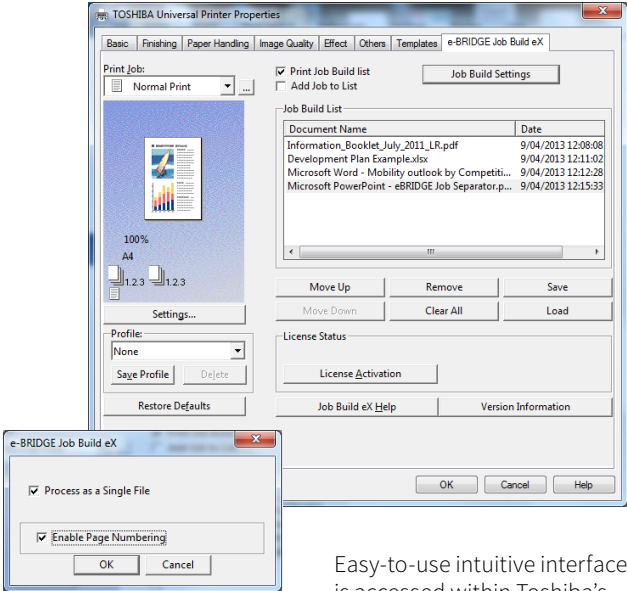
TOSHIBA Universal Printer Properties

Basic | Finishing | Paper Handling | Image Quality | Effect | Others | Templates | e-BRIDGE Job Build eX

Print Job:
Normal Print

☑ Print Job Build list
☐ Add Job to List

Job Build Settings

Job Build List

| Document Name | Date |
|---|---|
| Information_Booklet_July_2011_LR.pdf | 9/04/2013 12:08:08 |
| Development Plan Example.xlsx | 9/04/2013 12:11:02 |
| Microsoft Word - Mobility outlook by Competiti... | 9/04/2013 12:12:28 |
| Microsoft PowerPoint - eBRIDGE Job Separator.p... | 9/04/2013 12:15:33 |

100%
A4
1,2,3 1,2,3

Settings...

Profile:
None
Save Profile | Delete

Restore Defaults

Move Up | Remove | Save
Move Down | Clear All | Load

License Status
License Activation

Job Build eX Help | Version Information

OK | Cancel | Help

e-BRIDGE Job Build eX

☑ Process as a Single File

☑ Enable Page Numbering

OK | Cancel

Easy-to-use intuitive interface is accessed within Toshiba's